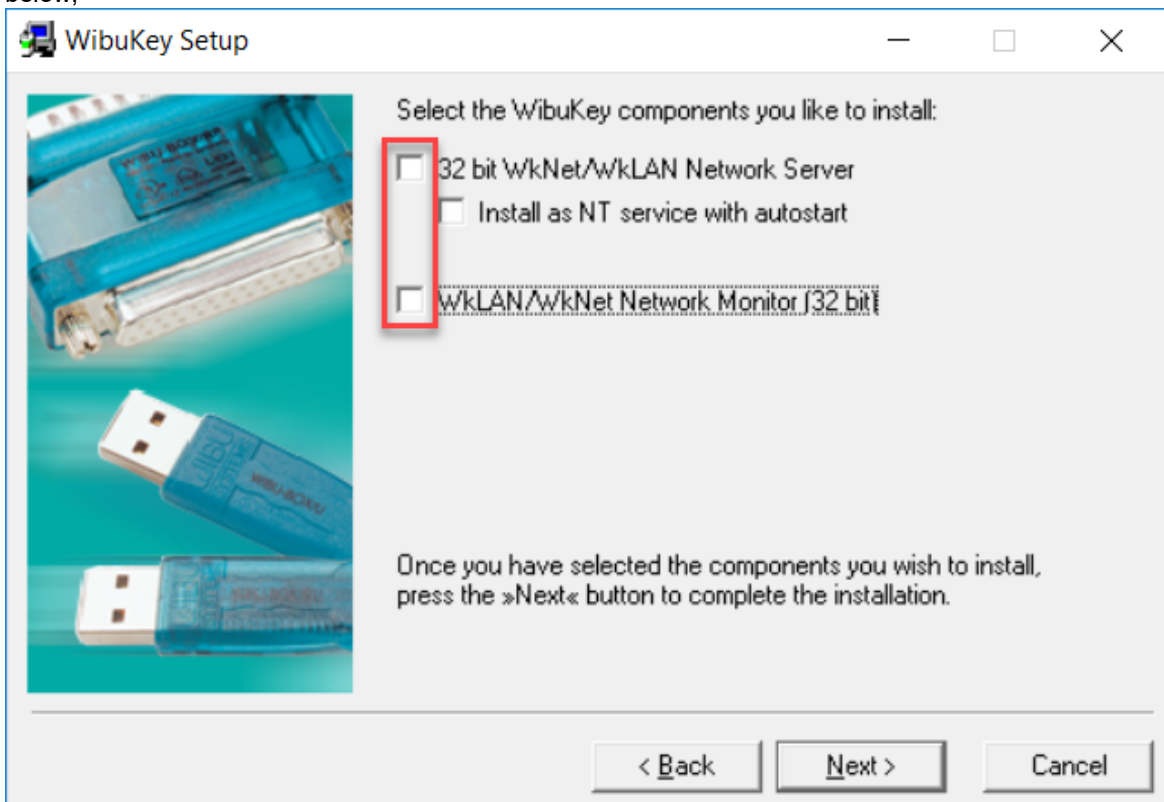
below,

WibuKey Setup

Select the WibuKey components you like to install:

32 bit WkNet/WkLAN Network Server

Install as NT service with autostart

WkLAN/WkNet Network Monitor (32 bit)

Once you have selected the components you wish to install, press the »Next« button to complete the installation.

< Back

Next >

Cancel